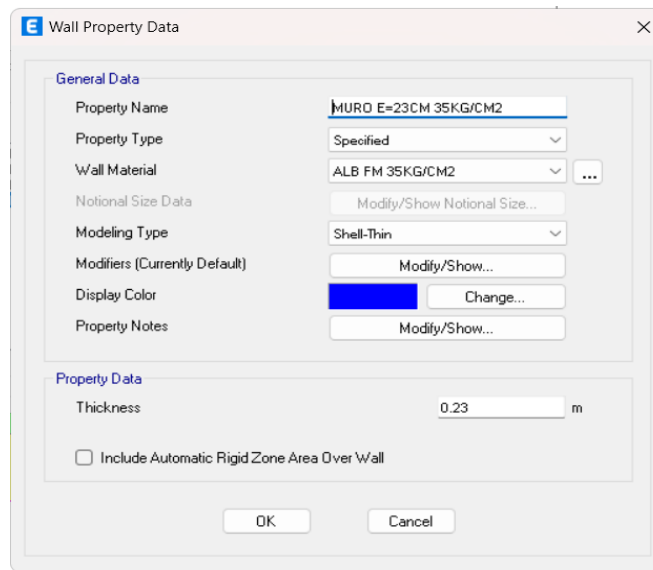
E Wall Property Data

General Data

Property Name MURO E=23CM 35KG/CM2

Property Type Specified

Wall Material ALB FM 35KG/CM2 ...

Notional Size Data Modify/Show Notional Size...

Modeling Type Shell-Thin

Modifiers (Currently Default) Modify/Show...

Display Color Change...

Property Notes Modify/Show...

Property Data

Thickness 0.23 m

Include Automatic Rigid Zone Area Over Wall

OK Cancel